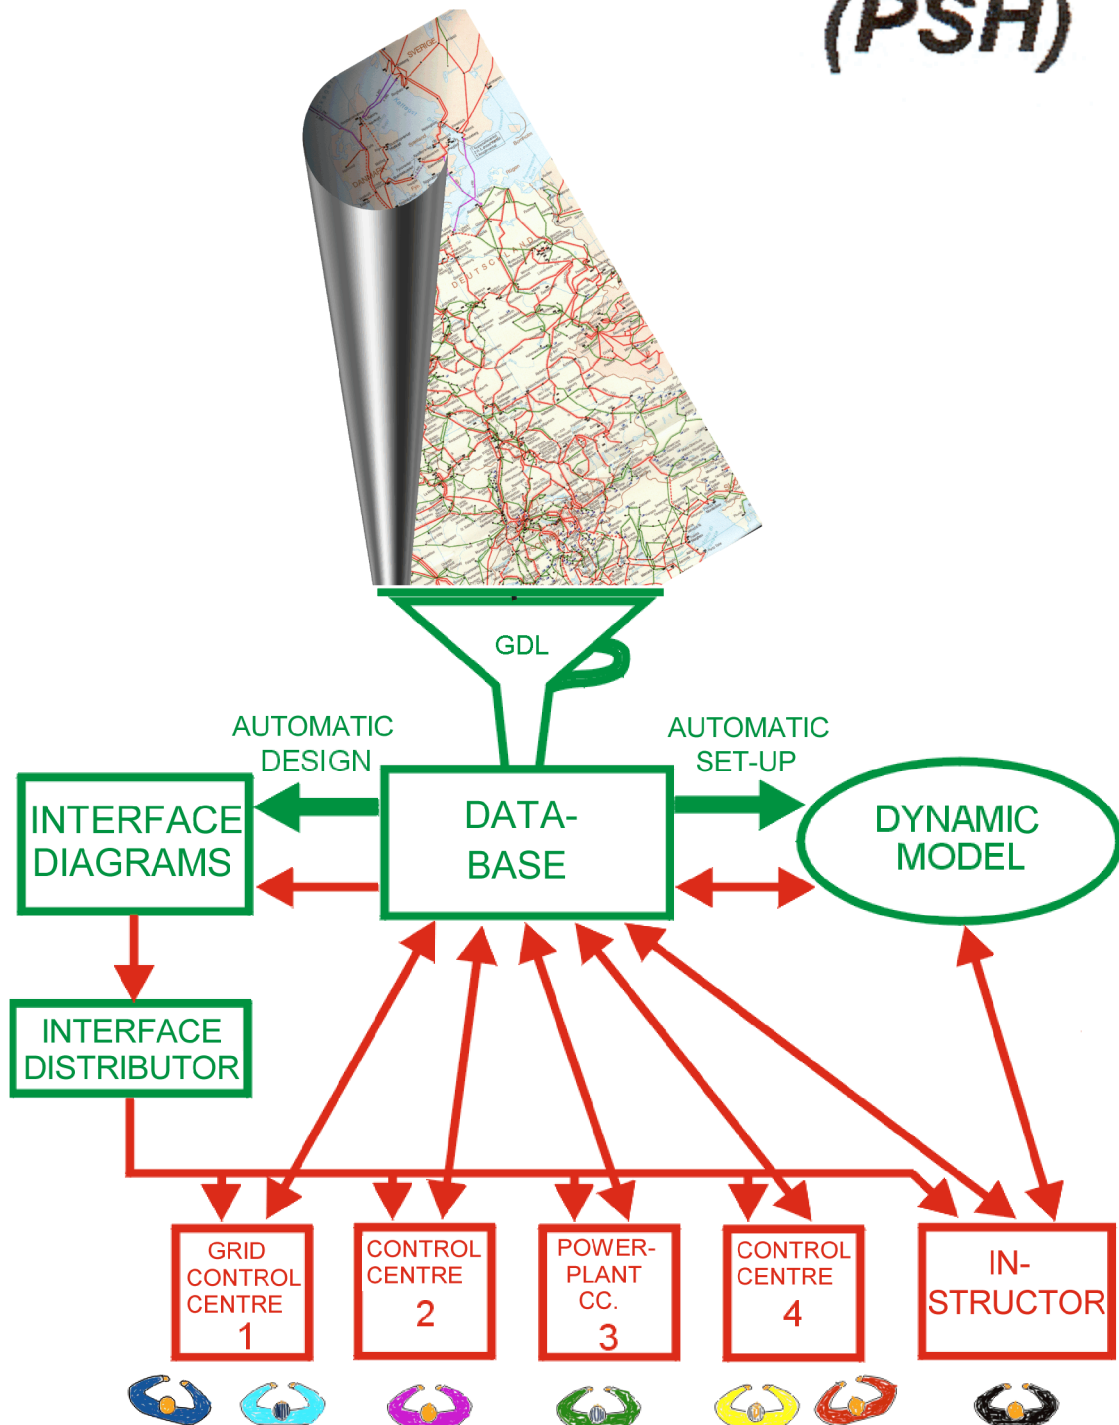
(PSH)

GDL

AUTOMATIC DESIGN

AUTOMATIC SET-UP

INTERFACE DIAGRAMS

DATA-BASE

DYNAMIC MODEL

INTERFACE DISTRIBUTOR

GRID CONTROL CENTRE 1

CONTROL CENTRE 2

POWER-PLANT CC. 3

CONTROL CENTRE 4

IN-STRUCTOR